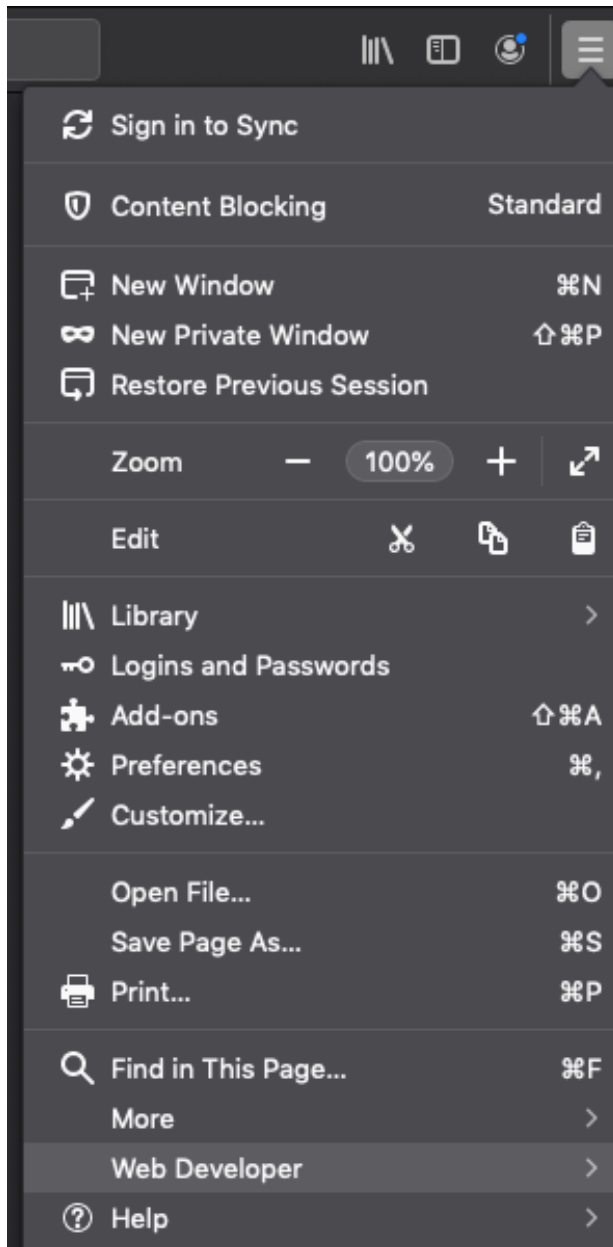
Sign in to Sync

Content Blocking Standard

New Window ⌘N
New Private Window ⇧⌘P
Restore Previous Session

Zoom — 100% +

Edit

Library ›
Logins and Passwords
Add-ons ⇧⌘A
Preferences ⌘,
Customize...

Open File... ⌘O
Save Page As... ⌘S
Print... ⌘P

Find in This Page... ⌘F
More ›
Web Developer ›
Help ›